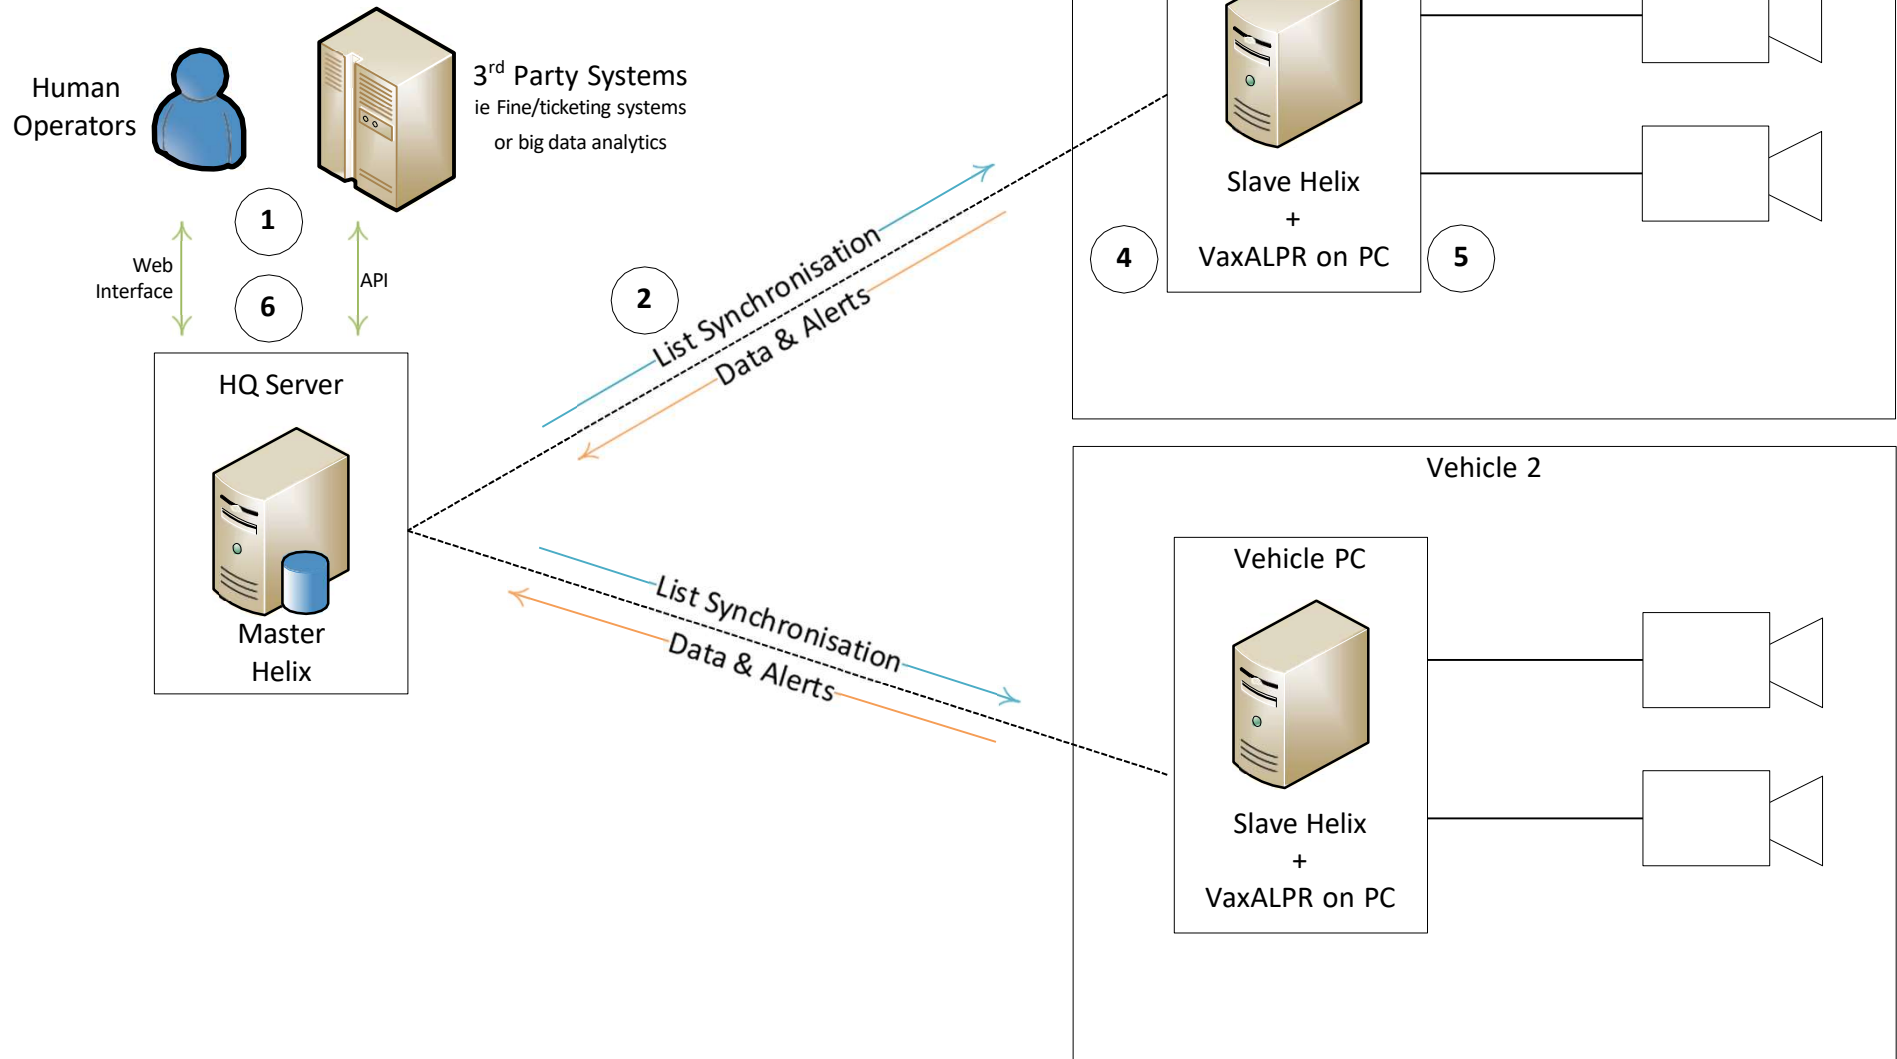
Human Operators

3$^{rd}$ Party Systems
ie Fine/ticketing systems
or big data analytics

1

Web Interface

6

API

HQ Server

Master Helix

2

List Synchronisation

Data & Alerts

Slave Helix
+
VaxALPR on PC

4

5

Vehicle 2

Vehicle PC

Slave Helix
+
VaxALPR on PC

List Synchronisation

Data & Alerts